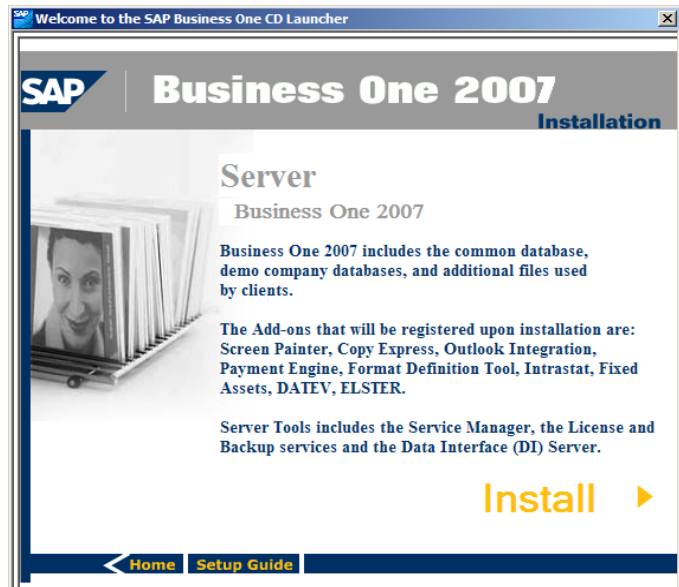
Welcome to the SAP Business One CD Launcher

SAP

Business One 2007

Installation

Server

Business One 2007

Business One 2007 includes the common database, demo company databases, and additional files used by clients.

The Add-ons that will be registered upon installation are: Screen Painter, Copy Express, Outlook Integration, Payment Engine, Format Definition Tool, Intrastat, Fixed Assets, DATEV, ELSTER.

Server Tools includes the Service Manager, the License and Backup services and the Data Interface (DI) Server.

Install

Home Setup Guide